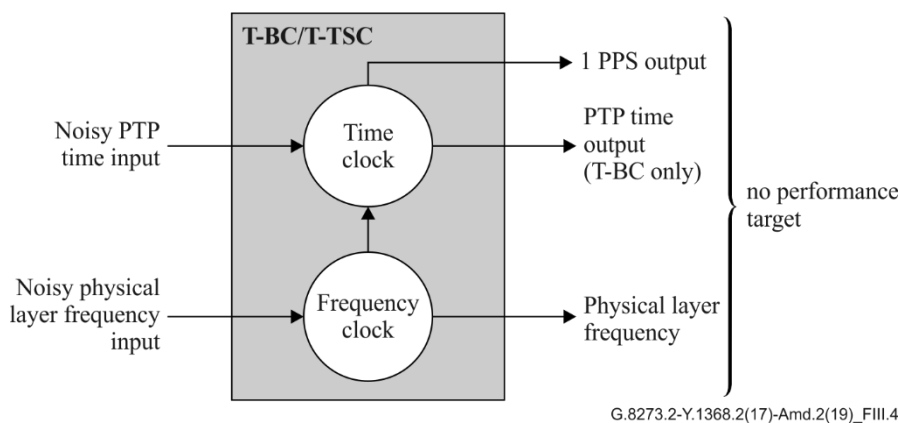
T-BC/T-TSC

1 PPS output

Noisy PTP time input

Time clock

PTP time output (T-BC only)

no performance target

Noisy physical layer frequency input

Frequency clock

Physical layer frequency

G.8273.2-Y.1368.2(17)-Amd.2(19)_FIII.4